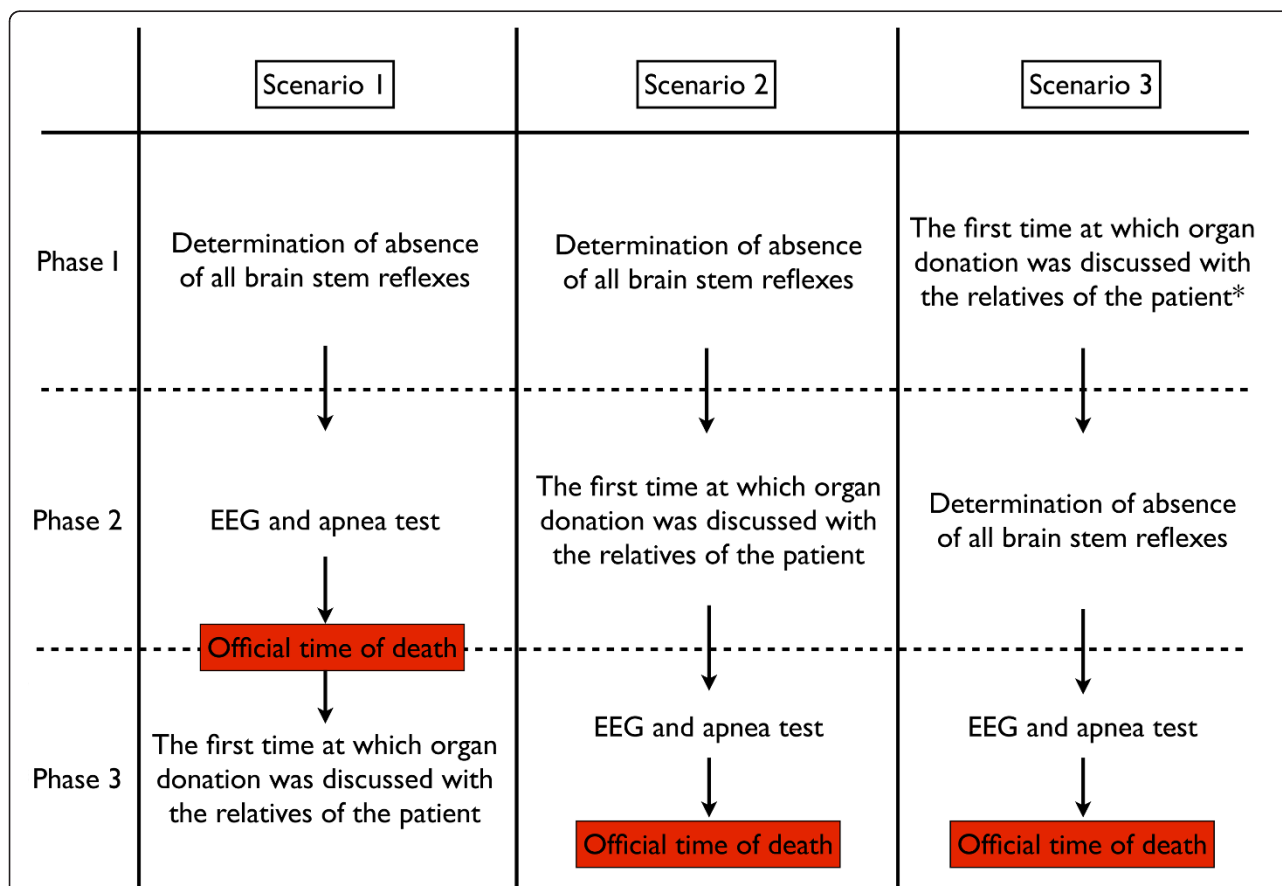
| | Scenario 1 | Scenario 2 | Scenario 3 |
|---|---|---|---|
| Phase 1 | Determination of absence of all brain stem reflexes | Determination of absence of all brain stem reflexes | The first time at which organ donation was discussed with the relatives of the patient* |
| Phase 2 | EEG and apnea test | The first time at which organ donation was discussed with the relatives of the patient | Determination of absence of all brain stem reflexes |
| | Official time of death | | |
| Phase 3 | The first time at which organ donation was discussed with the relatives of the patient | EEG and apnea test<br>Official time of death | EEG and apnea test<br>Official time of death |